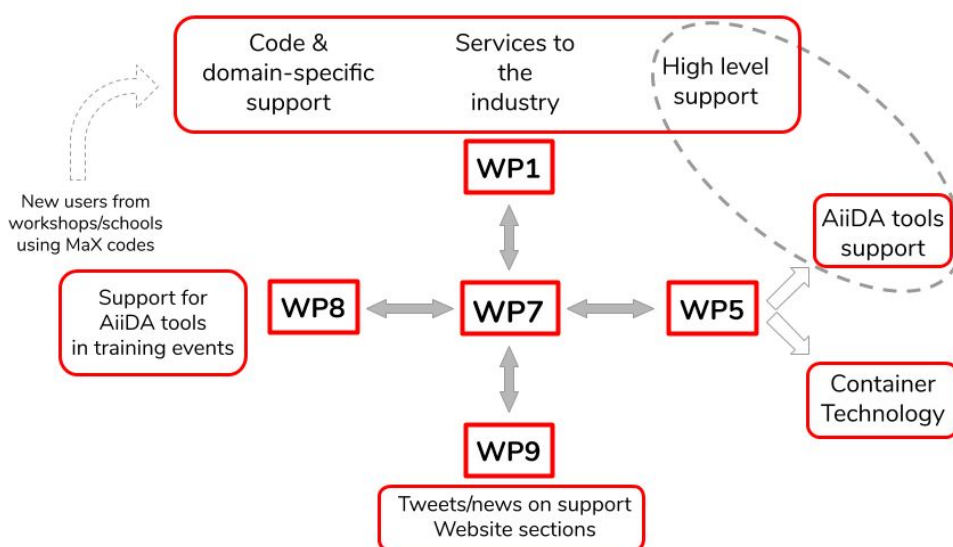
Code & domain-specific support

Services to the industry

High level support

New users from workshops/schools using MaX codes

WP1

AiiDA tools support

Support for AiiDA tools in training events

WP8

WP7

WP5

Container Technology

WP9

Tweets/news on support
Website sections